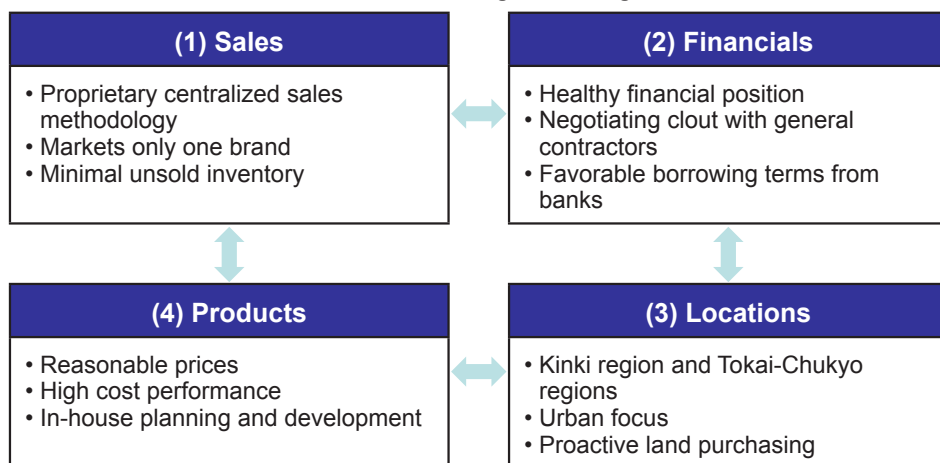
(1) Sales

• Proprietary centralized sales methodology
• Markets only one brand
• Minimal unsold inventory

(2) Financials

• Healthy financial position
• Negotiating clout with general contractors
• Favorable borrowing terms from banks

(4) Products

• Reasonable prices
• High cost performance
• In-house planning and development

(3) Locations

• Kinki region and Tokai-Chukyo regions
• Urban focus
• Proactive land purchasing